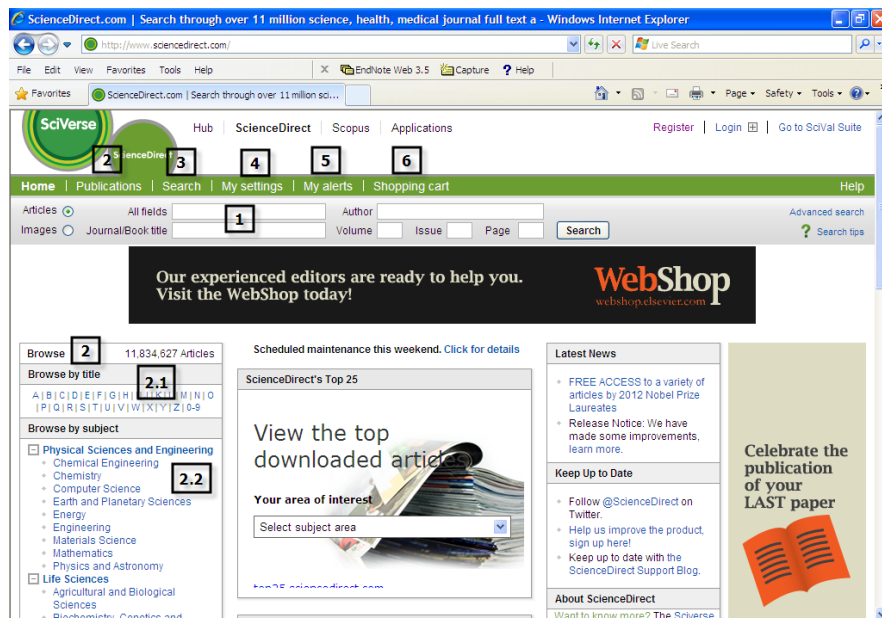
ScienceDirect.com | Search through over 11 million science, health, medical journal full text a - Windows Internet Explorer

http://www.sciencedirect.com/

Live Search

File Edit View Favorites Tools Help

EndNote Web 3.5 Capture Help

Favorites ScienceDirect.com | Search through over 11 million sci...

Page Safety Tools

SciVerse ScienceDirect

Hub ScienceDirect Scopus Applications

Register | Login | Go to SciVal Suite

2 3 4 5 6

Home | Publications | Search | My settings | My alerts | Shopping cart

Help

Articles All fields Author
Images Journal/Book title Volume Issue Page Search

1

Advanced search
Search tips

Our experienced editors are ready to help you. Visit the WebShop today!

WebShop
webshop.elsevier.com

Browse 2 11,834,627 Articles

Browse by title 2.1

A | B | C | D | E | F | G | H | I | J | K | L | M | N | O | P | Q | R | S | T | U | V | W | X | Y | Z | 0-9

Browse by subject

Physical Sciences and Engineering
Chemical Engineering
Chemistry
Computer Science
Earth and Planetary Sciences
Energy
Engineering
Materials Science
Mathematics
Physics and Astronomy
Life Sciences
Agricultural and Biological Sciences
Biochemistry, Genetics and

2.2

Scheduled maintenance this weekend. Click for details

ScienceDirect's Top 25

View the top downloaded articles

Your area of interest

Select subject area

top25.sciencedirect.com

Latest News

FREE ACCESS to a variety of articles by 2012 Nobel Prize Laureates
Release Notice: We have made some improvements, learn more.

Keep Up to Date

Follow @ScienceDirect on Twitter.
Help us improve the product, sign up here!
Keep up to date with the ScienceDirect Support Blog.

About ScienceDirect

Want to know more? The Sciverse

Celebrate the publication of your LAST paper